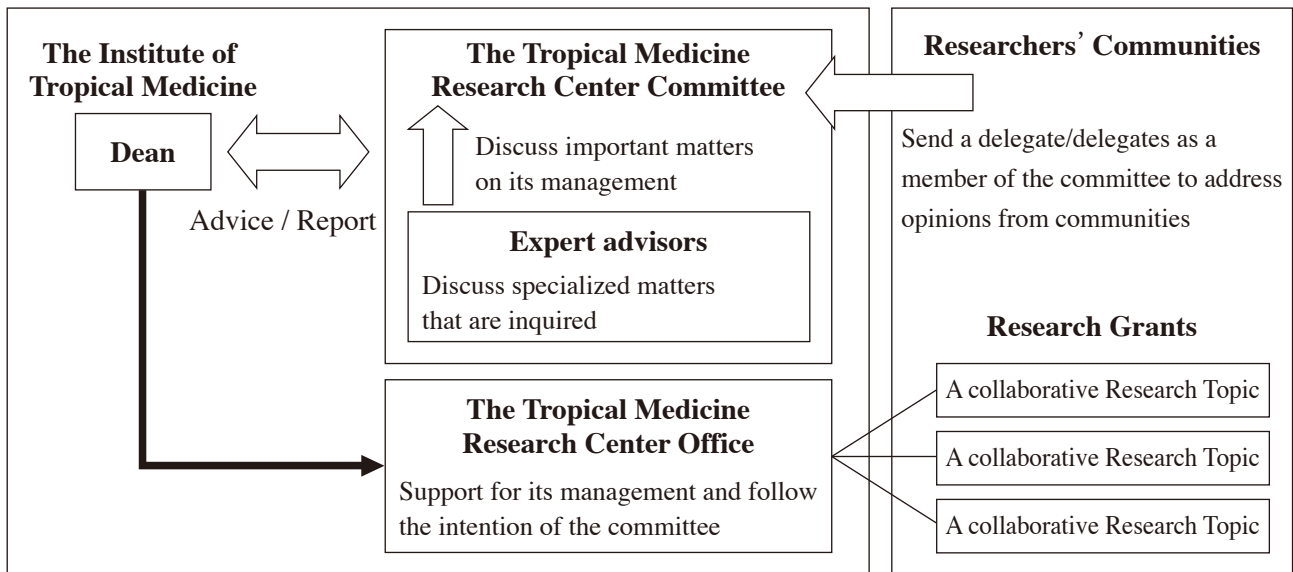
The Institute of Tropical Medicine

Dean

Advice / Report

The Tropical Medicine Research Center Committee

Discuss important matters on its management

Expert advisors

Discuss specialized matters that are inquired

The Tropical Medicine Research Center Office

Support for its management and follow the intention of the committee

Researchers' Communities

Send a delegate/delegates as a member of the committee to address opinions from communities

Research Grants

A collaborative Research Topic

A collaborative Research Topic

A collaborative Research Topic